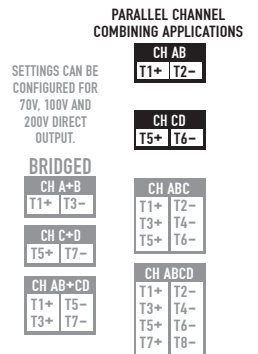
PARALLEL CHANNEL COMBINING APPLICATIONS

SETTINGS CAN BE CONFIGURED FOR 70V, 100V AND 200V DIRECT OUTPUT.

CH AB
T1+ T2−

CH CD
T5+ T6−

BRIDGED

CH A+B
T1+ T3−

CH C+D
T5+ T7−

CH AB+CD
T1+ T5−
T3+ T7−

CH ABC
T1+ T2−
T3+ T4−
T5+ T6−

CH ABCD
T1+ T2−
T3+ T4−
T5+ T6−
T7+ T8−